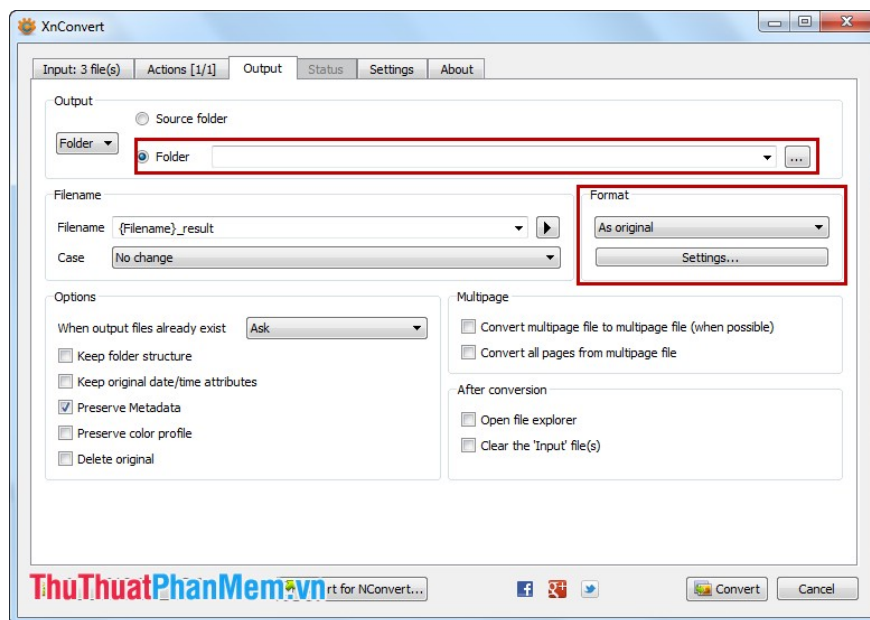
XnConvert

Input: 3 file(s) Actions [1/1] Output Status Settings About

Output

Source folder

Folder

Folder

...

Filename

Filename {Filename}_result

Case No change

Format

As original

Settings...

Options

When output files already exist Ask

Keep folder structure

Keep original date/time attributes

Preserve Metadata

Preserve color profile

Delete original

Multipage

Convert multipage file to multipage file (when possible)

Convert all pages from multipage file

After conversion

Open file explorer

Clear the 'Input' file(s)

ThuThuatPhanMem.vn rt for NConvert...

Convert

Cancel